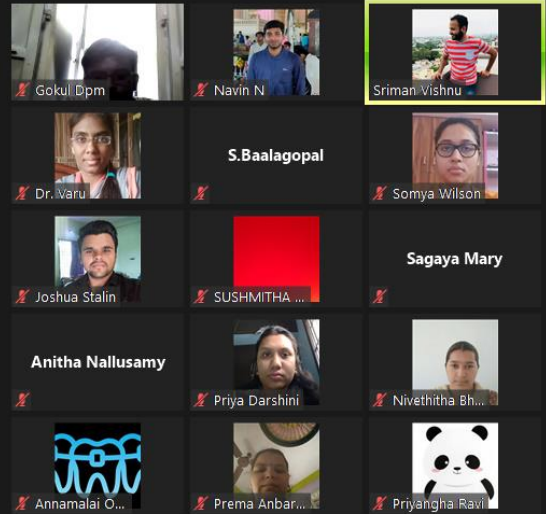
Gokul Dpm

Navin N

Sriman Vishnu

Dr. Varu

S.Baalagopal

Somya Wilson

Joshua Stalin

SUSHMITHA ...

Sagaya Mary

Anitha Nallusamy

Priya Darshini

Nivethitha Bh...

Annamalai O...

Prema Anbar...

Priyangha Ravi